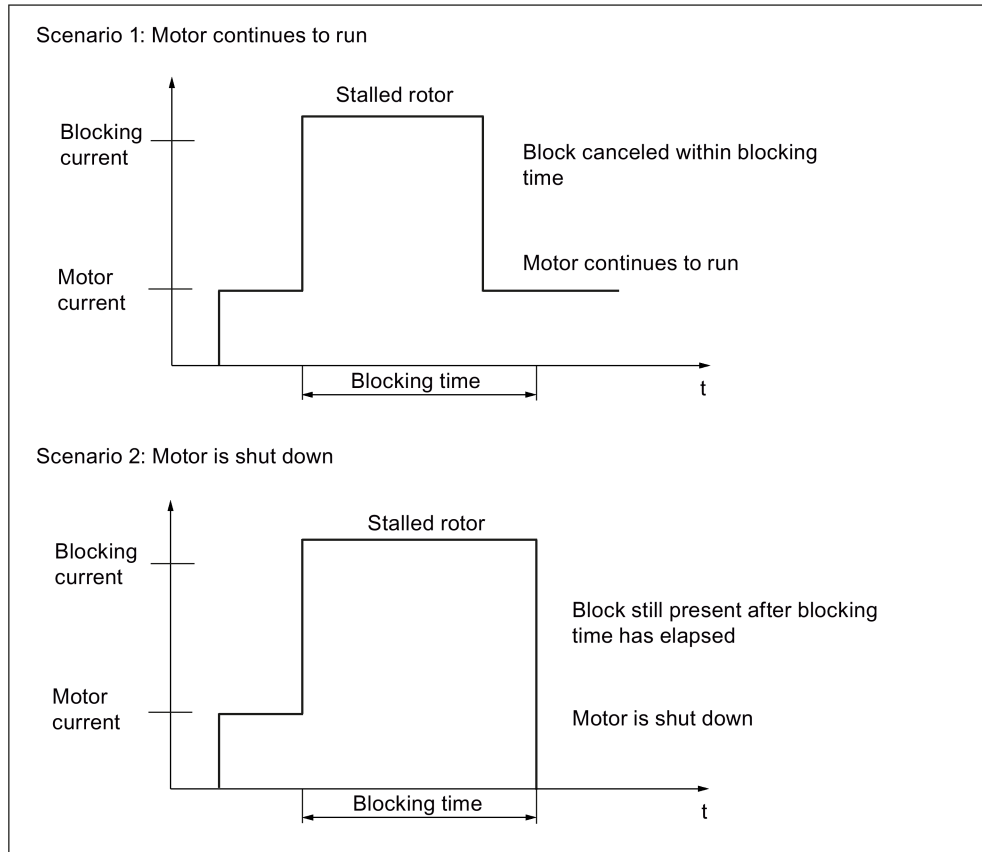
Scenario 1: Motor continues to run

Stalled rotor

Blocking current

Block canceled within blocking time

Motor current

Motor continues to run

Blocking time

t

Scenario 2: Motor is shut down

Stalled rotor

Blocking current

Block still present after blocking time has elapsed

Motor current

Motor is shut down

Blocking time

t